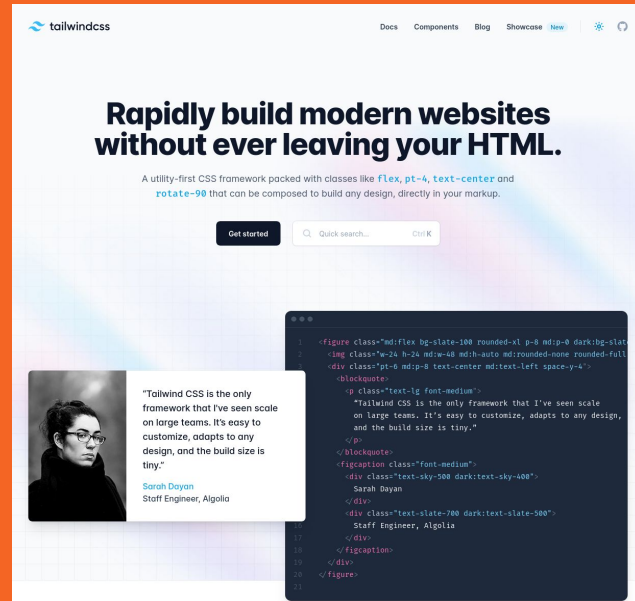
tailwindcss

Docs Components Blog Showcase New

Rapidly build modern websites without ever leaving your HTML.

A utility-first CSS framework packed with classes like flex, pt-4, text-center and rotate-90 that can be composed to build any design, directly in your markup.

Get started

Quick search... Ctrl K

“Tailwind CSS is the only framework that I've seen scale on large teams. It’s easy to customize, adapts to any design, and the build size is tiny.”

Sarah Dayan
Staff Engineer, Algolia

1 <figure class="md:flex bg-slate-100 rounded-xl p-8 md:p-0 dark:bg-slate
2 <img class="w-24 h-24 md:w-48 md:h-auto md:rounded-none rounded-full
3 <div class="pt-6 md:p-8 text-center md:text-left space-y-4">
4 <blockquote>
5 <p class="text-lg font-medium">
6 “Tailwind CSS is the only framework that I've seen scale
7 on large teams. It’s easy to customize, adapts to any design,
8 and the build size is tiny.”
9 </p>
10 </blockquote>
11 <figcaption class="font-medium">
12 <div class="text-sky-500 dark:text-sky-400">
13 Sarah Dayan
14 </div>
15 <div class="text-slate-700 dark:text-slate-500">
16 Staff Engineer, Algolia
17 </div>
18 </figcaption>
19 </div>
20 </figure>
21